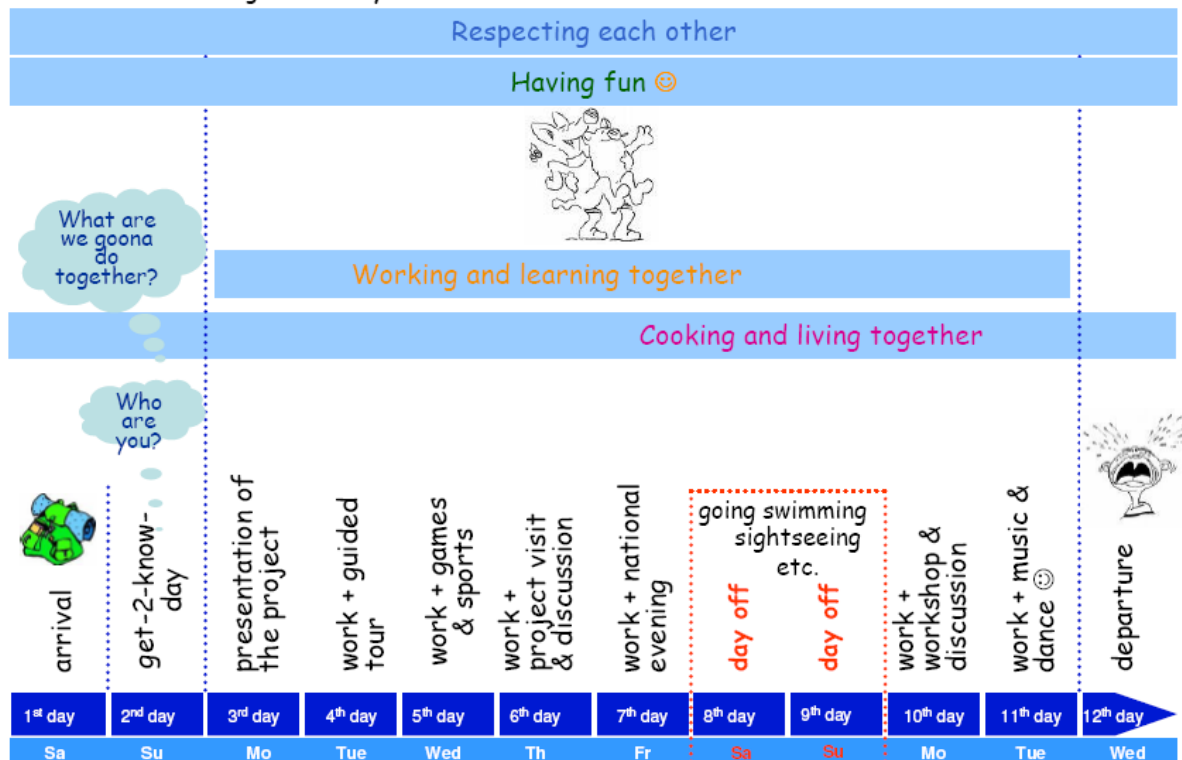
Respecting each other

Having fun ☺

What are we goona do together?

Working and learning together

Cooking and living together

Who are you?

arrival

get-2-know-day

presentation of the project

work + guided tour

work + games & sports

work + project visit & discussion

work + national evening

going swimming sightseeing etc.

day off

day off

work + workshop & discussion

work + music & dance ☺

departure

| 1st day | 2nd day | 3rd day | 4th day | 5th day | 6th day | 7th day | 8th day | 9th day | 10th day | 11th day | 12th day |
|---|---|---|---|---|---|---|---|---|---|---|---|
| Sa | Su | Mo | Tue | Wed | Th | Fr | Sa | Su | Mo | Tue | Wed |